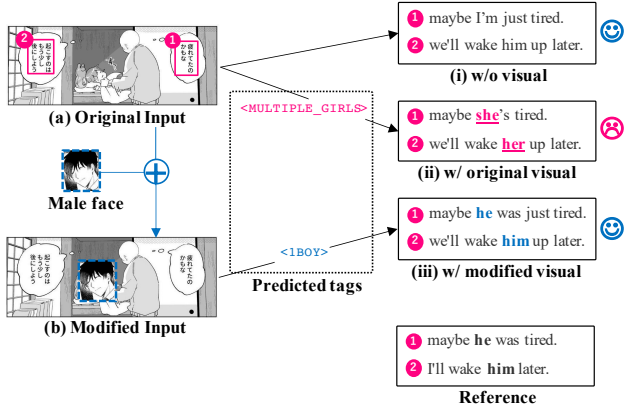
2
起こすのはもう少し後にしよう
1
疲れてたのかもな
(a) Original Input
Male face
2
起こすのはもう少し後にしよう
疲れてたのかもな
(b) Modified Input
<MULTIPLE_GIRLS>
<1BOY>
Predicted tags
1 maybe I'm just tired.
2 we'll wake him up later.
(i) w/o visual
1 maybe she's tired.
2 we'll wake her up later.
(ii) w/ original visual
1 maybe he was just tired.
2 we'll wake him up later.
(iii) w/ modified visual
1 maybe he was tired.
2 I'll wake him later.
Reference